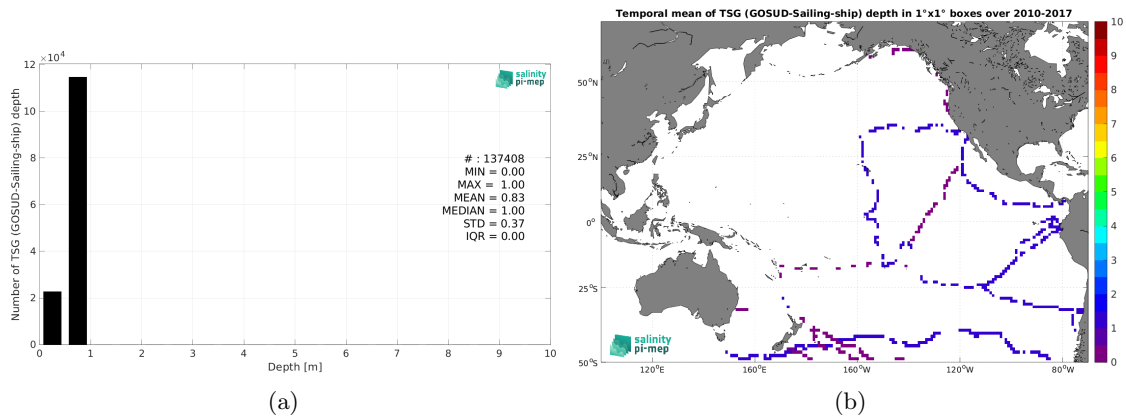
$\times10^4$
12
10
8
6
4
2
0
Number of TSG (GOSUD-Sailing-ship) depth
salinity pi-mep
# : 137408
MIN = 0.00
MAX = 1.00
MEAN = 0.83
MEDIAN = 1.00
STD = 0.37
IQR = 0.00
0 1 2 3 4 5 6 7 8 9 10
Depth [m]
(a)

Temporal mean of TSG (GOSUD-Sailing-ship) depth in 1°x1° boxes over 2010-2017
50°N
25°N
0°
25°S
50°S
120°E 160°E 160°W 120°W 80°W
salinity pi-mep
10
9
8
7
6
5
4
3
2
1
0
(b)